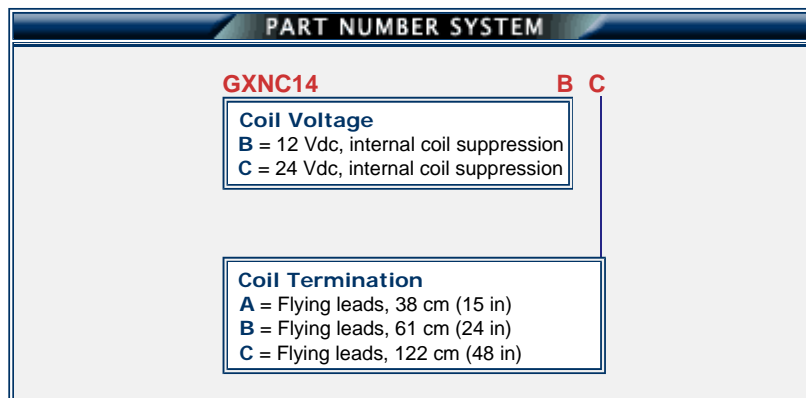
PART NUMBER SYSTEM

GXNC14 B C

Coil Voltage
B = 12 Vdc, internal coil suppression
C = 24 Vdc, internal coil suppression

Coil Termination
A = Flying leads, 38 cm (15 in)
B = Flying leads, 61 cm (24 in)
C = Flying leads, 122 cm (48 in)